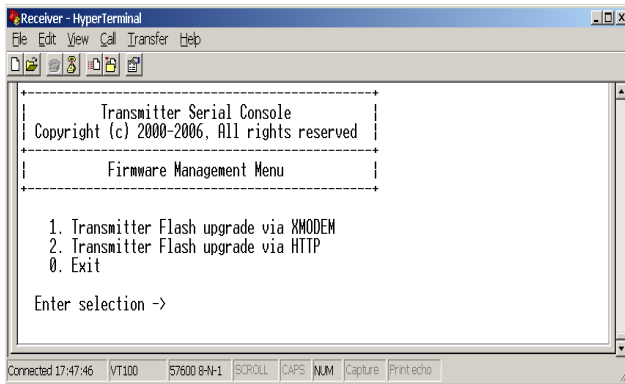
Receiver - HyperTerminal

File Edit View Call Transfer Help

Transmitter Serial Console
Copyright (c) 2000-2006, All rights reserved

Firmware Management Menu

1. Transmitter Flash upgrade via XMODEM
2. Transmitter Flash upgrade via HTTP
0. Exit

Enter selection ->

Connected 17:47:46 VT100 57600 8-N-1 SCROLL CAPS NUM Capture Print echo